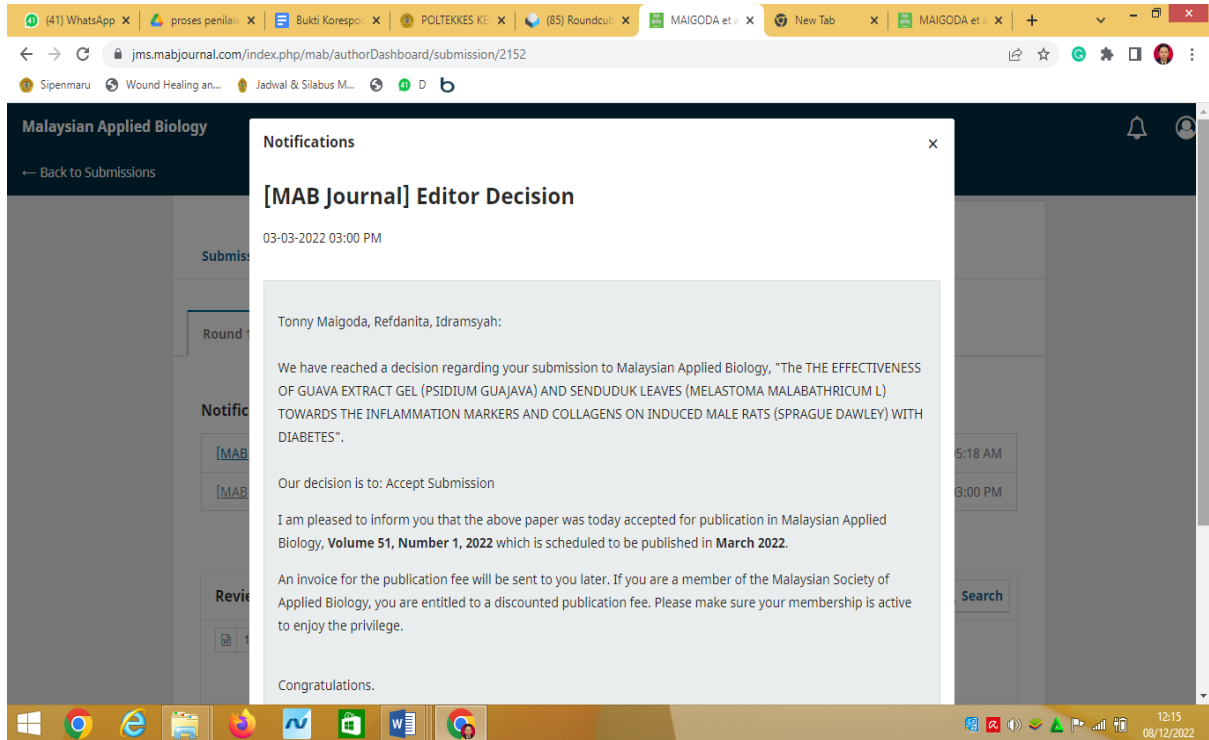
(41) WhatsApp × | proses penilai × | Bukti Korespo × | POLTEKKES KE × | (85) Roundcub × | MAIGODA et a × | New Tab × | MAIGODA et a × | +

jms.mabjournal.com/index.php/mab/authorDashboard/submission/2152

Sipenmaru | Wound Healing an... | Jadwal & Silabus M... | D

Malaysian Applied Biology

← Back to Submissions

Submiss

Round 1

Notific

[MAB

[MAB

5:18 AM

3:00 PM

Revie

Search

Notifications ×

[MAB Journal] Editor Decision

03-03-2022 03:00 PM

Tonny Maigoda, Refdanita, Idramsyah:

We have reached a decision regarding your submission to Malaysian Applied Biology, "The THE EFFECTIVENESS OF GUAVA EXTRACT GEL (PSIDIUM GUAJAVA) AND SENDUDUK LEAVES (MELASTOMA MALABATHRICUM L) TOWARDS THE INFLAMMATION MARKERS AND COLLAGENS ON INDUCED MALE RATS (SPRAGUE DAWLEY) WITH DIABETES".

Our decision is to: Accept Submission

I am pleased to inform you that the above paper was today accepted for publication in Malaysian Applied Biology, **Volume 51, Number 1, 2022** which is scheduled to be published in **March 2022**.

An invoice for the publication fee will be sent to you later. If you are a member of the Malaysian Society of Applied Biology, you are entitled to a discounted publication fee. Please make sure your membership is active to enjoy the privilege.

Congratulations.

12:15
08/12/2022